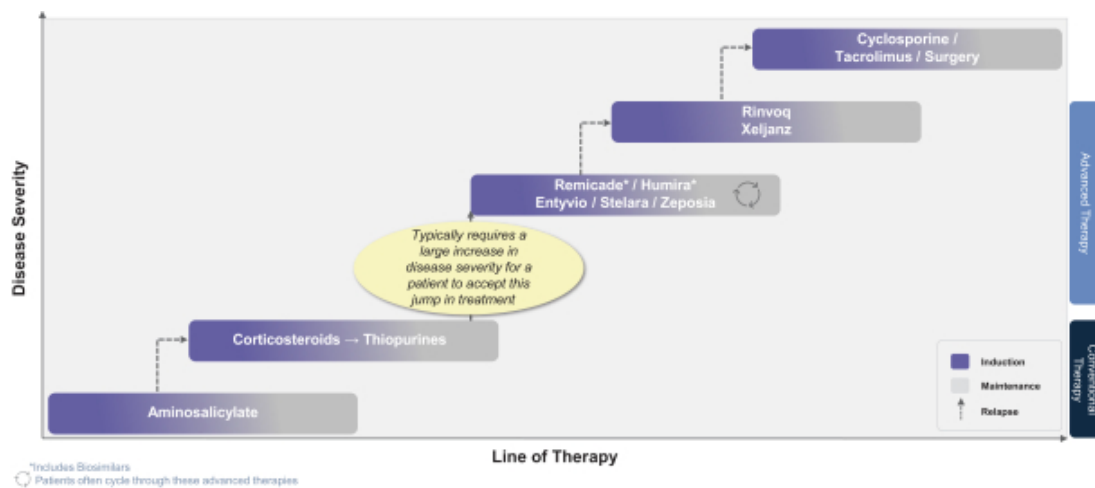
Disease Severity

Cyclosporine / Tacrolimus / Surgery

Rinvoq
Xeljanz

Remicade* / Humira*
Entyvio / Stelara / Zeposia

Typically requires a large increase in disease severity for a patient to accept this jump in treatment

Corticosteroids → Thiopurines

Aminosalicylate

Advanced Therapy

Conventional Therapy

Induction

Maintenance

Relapse

Line of Therapy

*Includes Biosimilars
Patients often cycle through these advanced therapies